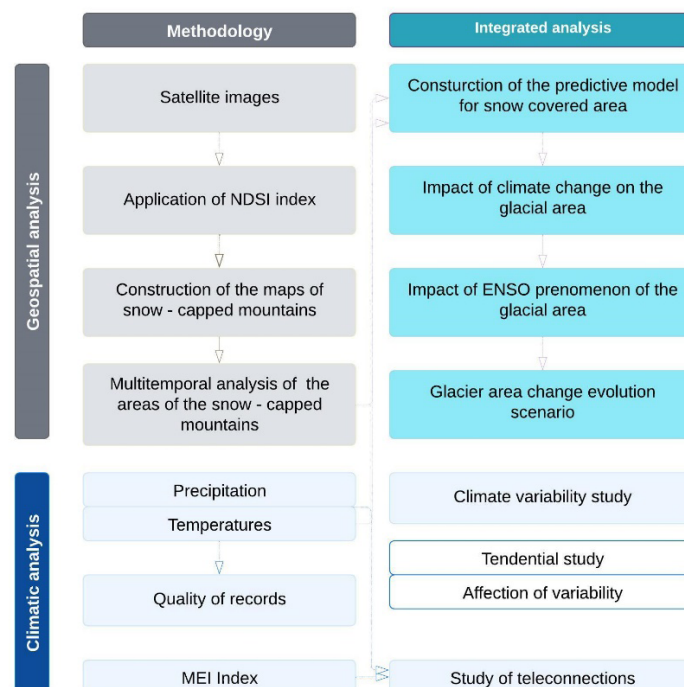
Methodology

Integrated analysis

Geospatial analysis

Satellite images

Application of NDSI index

Construction of the maps of snow - capped mountains

Multitemporal analysis of the areas of the snow - capped mountains

Consturction of the predictive model for snow covered area

Impact of climate change on the glacial area

Impact of ENSO prenomenon of the glacial area

Glacier area change evolution scenario

Climatic analysis

Precipitation

Temperatures

Quality of records

MEI Index

Climate variability study

Tendential study

Affection of variability

Study of teleconnections